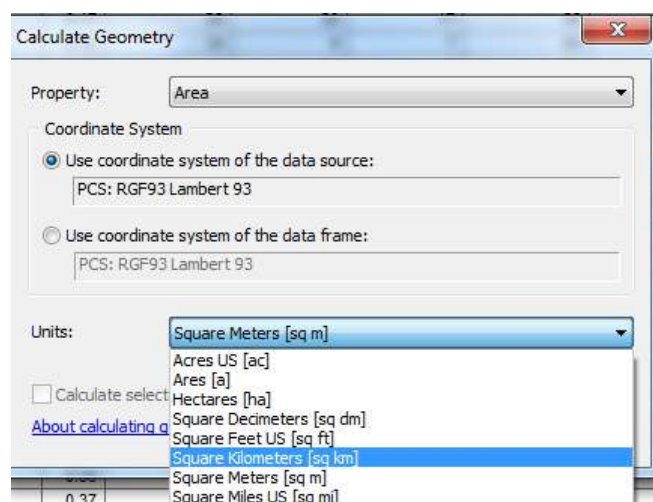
Calculate Geometry

Property: Area

Coordinate System

Use coordinate system of the data source:

PCS: RGF93 Lambert 93

Use coordinate system of the data frame:

PCS: RGF93 Lambert 93

Units: Square Meters [sq m]

Acres US [ac]
Ares [a]
Hectares [ha]
Square Decimeters [sq dm]
Square Feet US [sq ft]
Square Kilometers [sq km]
Square Meters [sq m]
Square Miles US [sq mi]

Calculate select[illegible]

About calculating g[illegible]

0.37